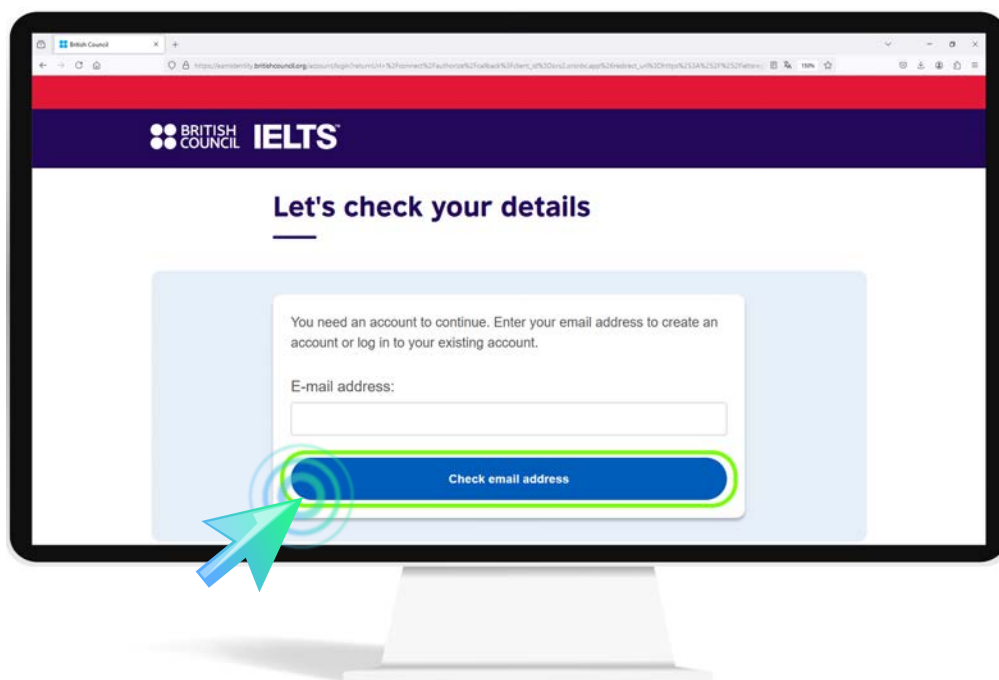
British Council

https://ieltsidentity.britishcouncil.org/account/login?returnUrl=%2Fconnect%2Fauthorize%2Fcallback%3Fclient_id%3D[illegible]

150%

BRITISH COUNCIL IELTS

Let's check your details

You need an account to continue. Enter your email address to create an account or log in to your existing account.

E-mail address:

Check email address